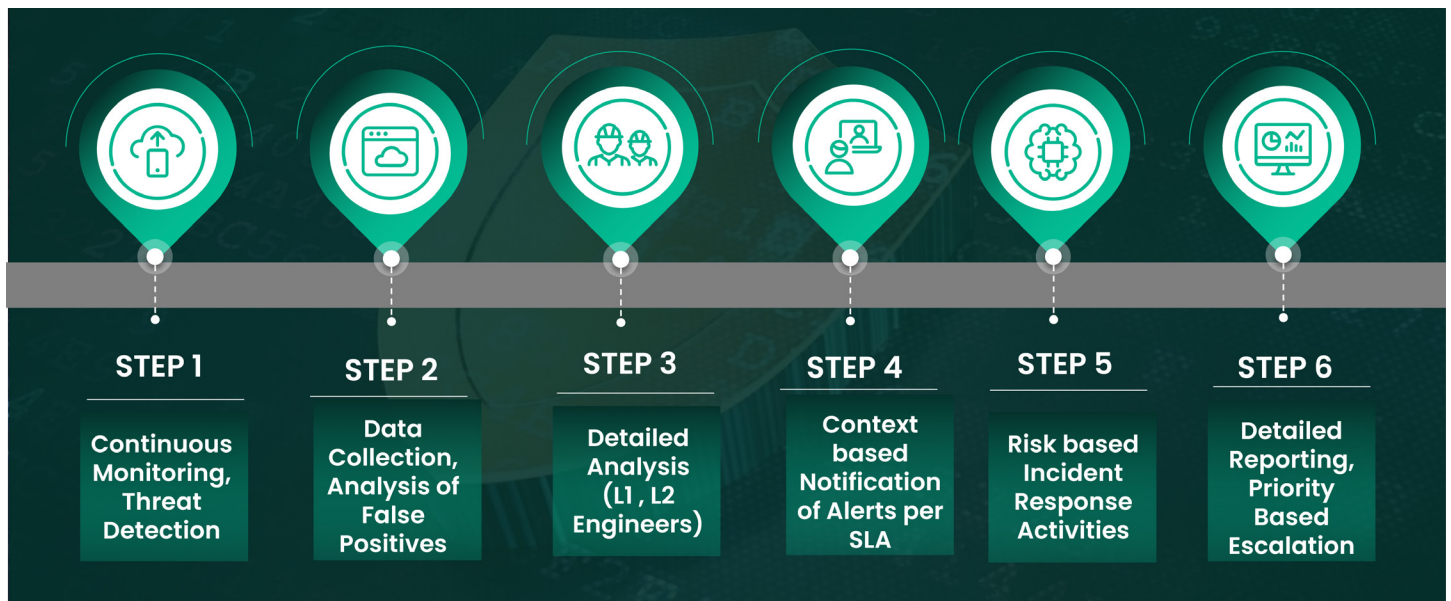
STEP 1

Continuous Monitoring, Threat Detection

STEP 2

Data Collection, Analysis of False Positives

STEP 3

Detailed Analysis (L1 , L2 Engineers)

STEP 4

Context based Notification of Alerts per SLA

STEP 5

Risk based Incident Response Activities

STEP 6

Detailed Reporting, Priority Based Escalation